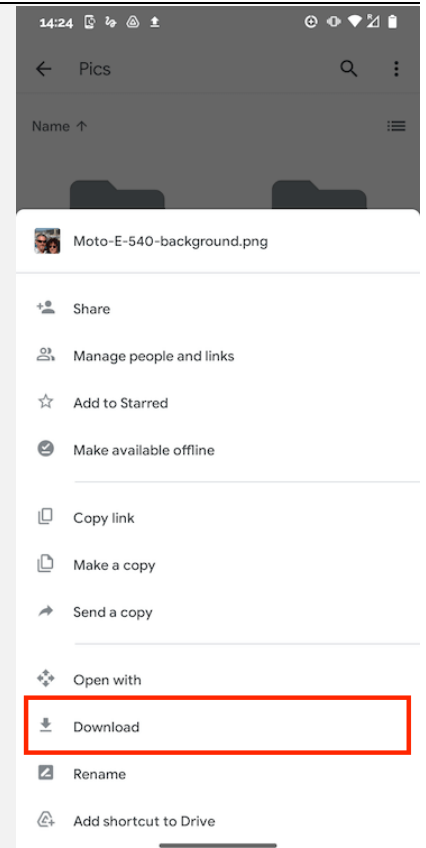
14:24

Pics

Name ↑

Moto-E-540-background.png

Share

Manage people and links

Add to Starred

Make available offline

Copy link

Make a copy

Send a copy

Open with

Download

Rename

Add shortcut to Drive